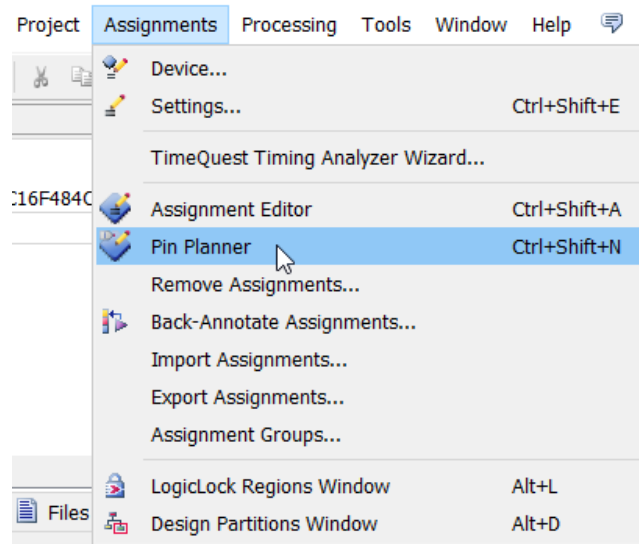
Project Assignments Processing Tools Window Help

C16F484C

Files

Device...
Settings... Ctrl+Shift+E
TimeQuest Timing Analyzer Wizard...
Assignment Editor Ctrl+Shift+A
Pin Planner Ctrl+Shift+N
Remove Assignments...
Back-Annotate Assignments...
Import Assignments...
Export Assignments...
Assignment Groups...
LogicLock Regions Window Alt+L
Design Partitions Window Alt+D